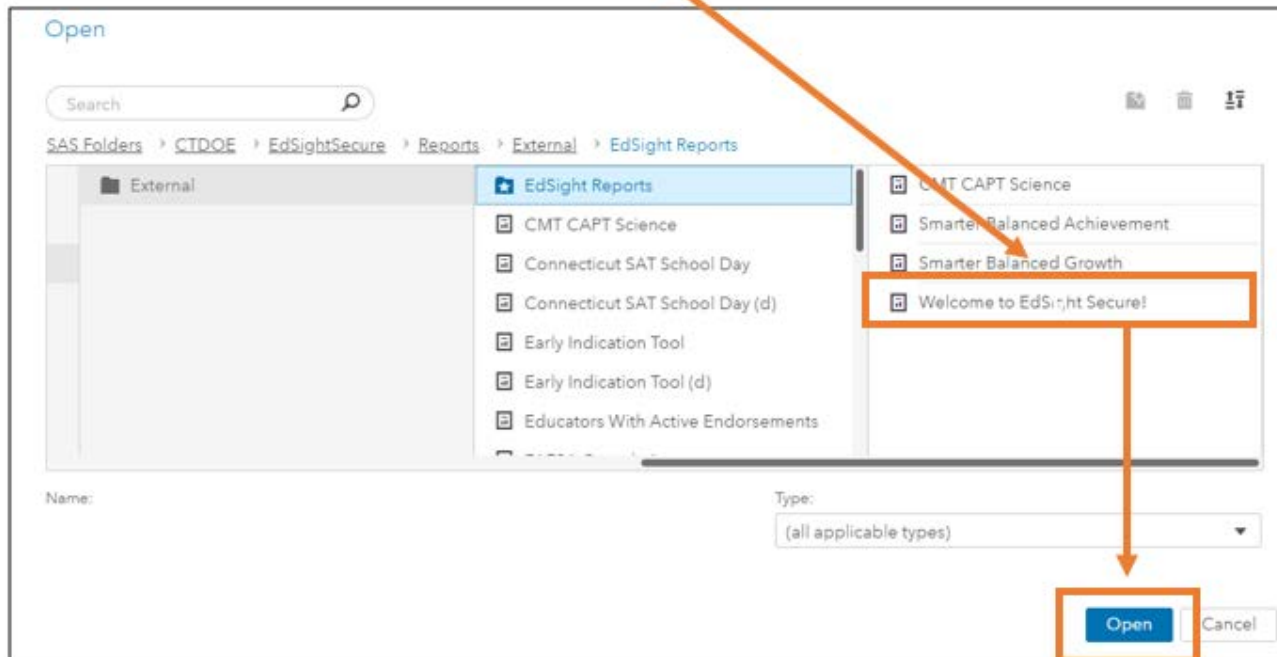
Open

Search

SAS Folders › CTDOE › EdSightSecure › Reports › External › EdSight Reports

External

EdSight Reports
CMT CAPT Science
Connecticut SAT School Day
Connecticut SAT School Day (d)
Early Indication Tool
Early Indication Tool (d)
Educators With Active Endorsements
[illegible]

CMT CAPT Science
Smarter Balanced Achievement
Smarter Balanced Growth
Welcome to EdSight Secure!

Name:

Type:
(all applicable types)

Open
Cancel